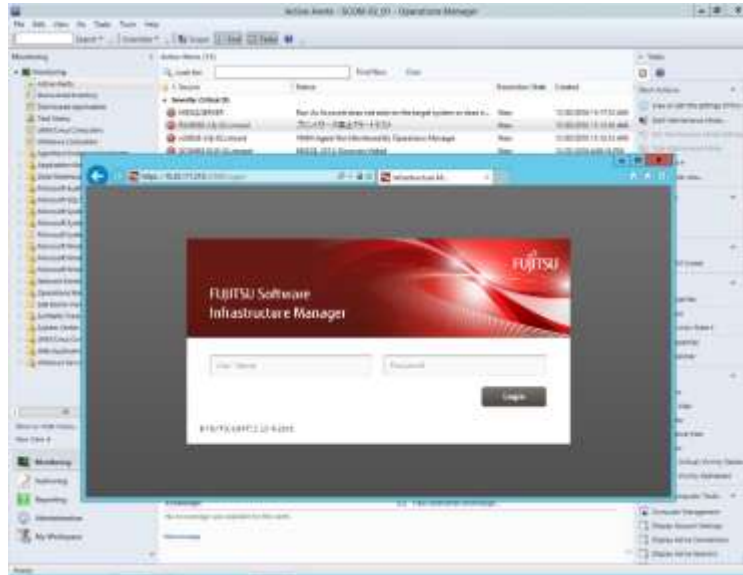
Active Alerts - SCOM-02.01 - Operations Manager

Monitoring

Active Alerts (15)

Look for: Find Now Clear

Severity: Critical (5)

FUJITSU

FUJITSU Software
Infrastructure Manager

User Name

Password

Login

Monitoring

Authoring

Reporting

Administration

My Workspace

Ready